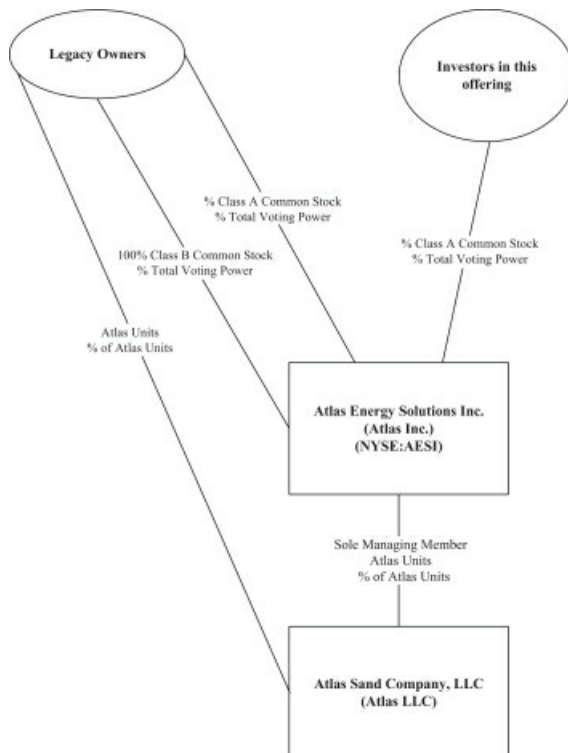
Legacy Owners

Investors in this offering

% Class A Common Stock
% Total Voting Power

100% Class B Common Stock
% Total Voting Power

Atlas Units
% of Atlas Units

% Class A Common Stock
% Total Voting Power

Atlas Energy Solutions Inc.
(Atlas Inc.)
(NYSE:AESI)

Sole Managing Member
Atlas Units
% of Atlas Units

Atlas Sand Company, LLC
(Atlas LLC)